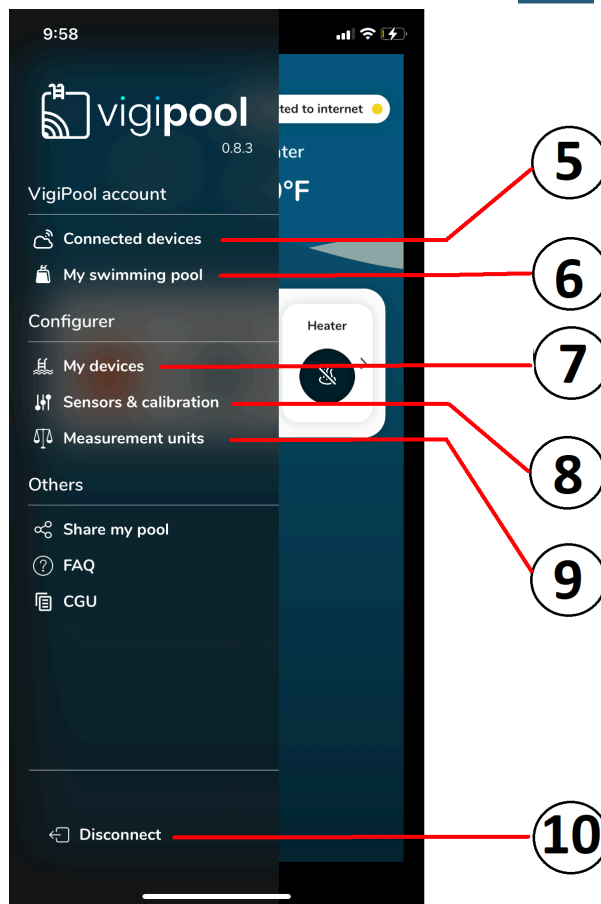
9:58

vigipool
0.8.3

VigiPool account
Connected devices
My swimming pool

Configurer
My devices
Sensors & calibration
Measurement units

Others
Share my pool
FAQ
CGU

Disconnect

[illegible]ted to internet
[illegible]ter
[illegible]°F
Heater

5
6
7
8
9
10